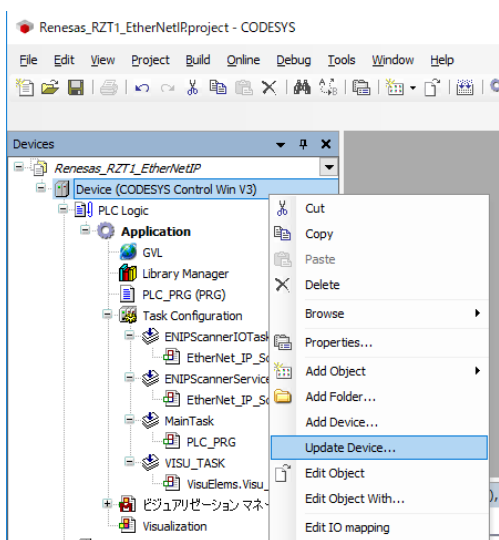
Renesas_RZT1_EtherNetIP.project - CODESYS

File Edit View Project Build Online Debug Tools Window Help

Devices

Renesas_RZT1_EtherNetIP
Device (CODESYS Control Win V3)
PLC Logic
Application
GVL
Library Manager
PLC_PRG (PRG)
Task Configuration
ENIPScannerIOTask
EtherNet_IP_Sc
ENIPScannerService
EtherNet_IP_Sc
MainTask
PLC_PRG
VISU_TASK
VisuElems.Visu_
ビジュアリゼーション マネ
Visualization

Cut
Copy
Paste
Delete
Browse
Properties...
Add Object
Add Folder...
Add Device...
Update Device...
Edit Object
Edit Object With...
Edit IO mapping